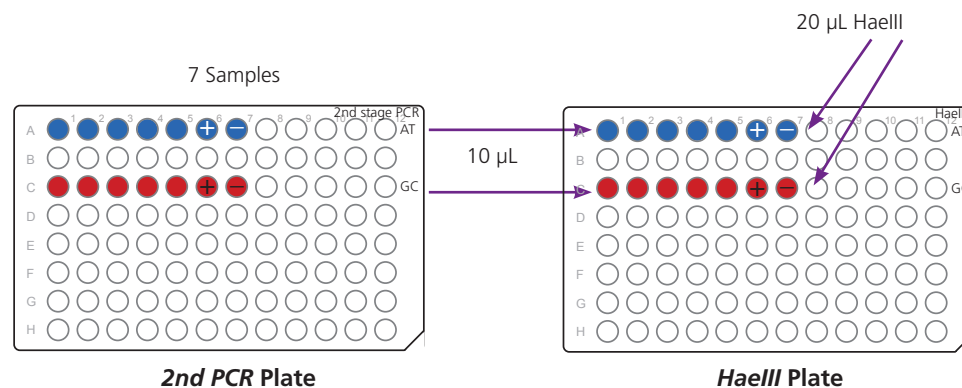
20 µL HaeIII

7 Samples

1 2 3 4 5 6 7 8 9 10 11 12

2nd stage PCR

A B C D E F G H

AT

GC

10 µL

1 2 3 4 5 6 7 8 9 10 11 12

HaeI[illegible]

A B C D E F G H

AT

GC

+ − + − + − + −

*2nd PCR* Plate

*HaeIII* Plate